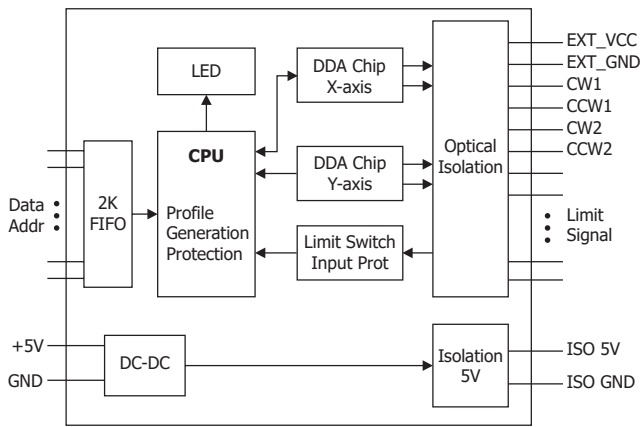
LED

DDA Chip
X-axis

EXT_VCC
EXT_GND
CW1
CCW1
CW2
CCW2

CPU

DDA Chip
Y-axis

Optical
Isolation

Data
Addr

2K
FIFO

Profile
Generation
Protection

Limit Switch
Input Prot

Limit
Signal

+5V
GND

DC-DC

Isolation
5V

ISO 5V
ISO GND